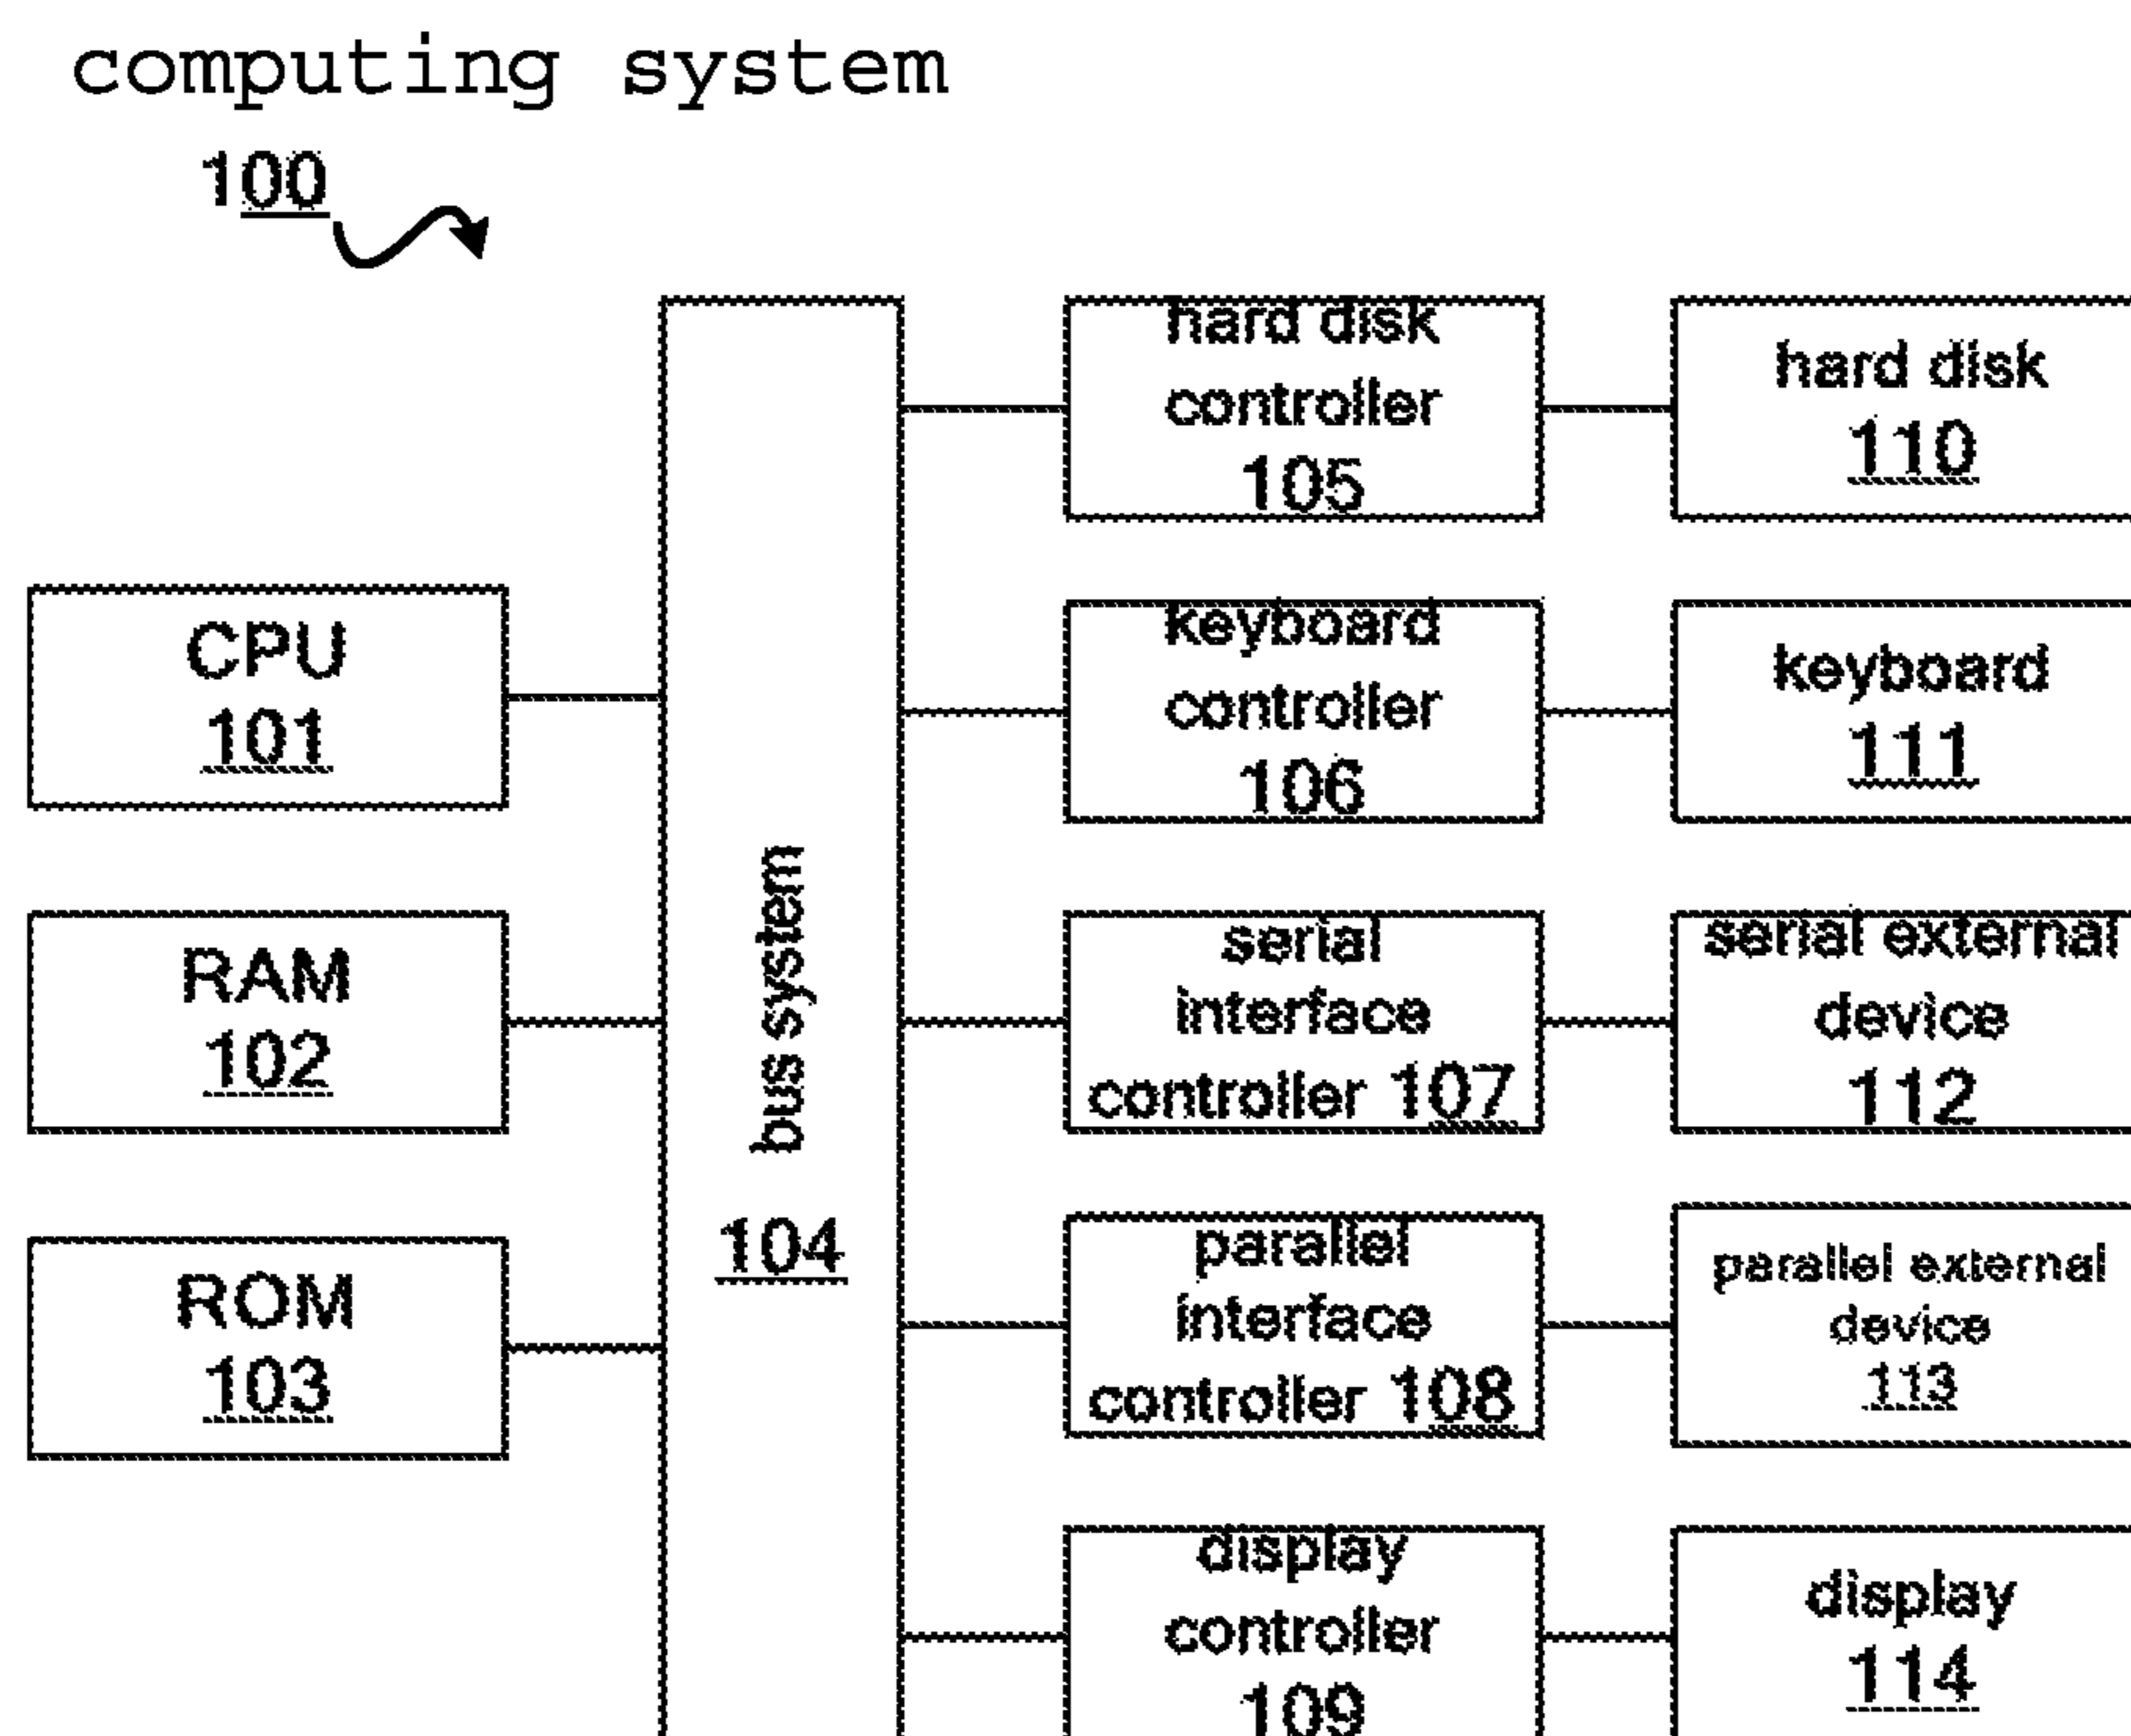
computing system

100

CPU
101

RAM
102

ROM
103

bus system

104

hard disk controller 105

keyboard controller 106

serial interface controller 107

parallel interface controller 108

display controller 109

hard disk 110

keyboard 111

serial external device 112

parallel external device 113

display 114